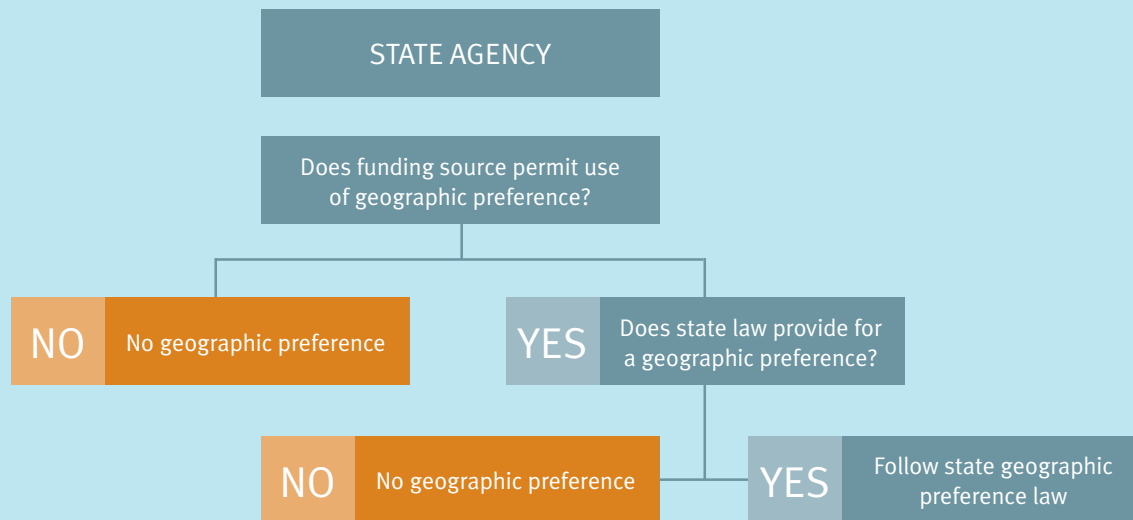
STATE AGENCY

Does funding source permit use of geographic preference?

NO

No geographic preference

YES

Does state law provide for a geographic preference?

NO

No geographic preference

YES

Follow state geographic preference law